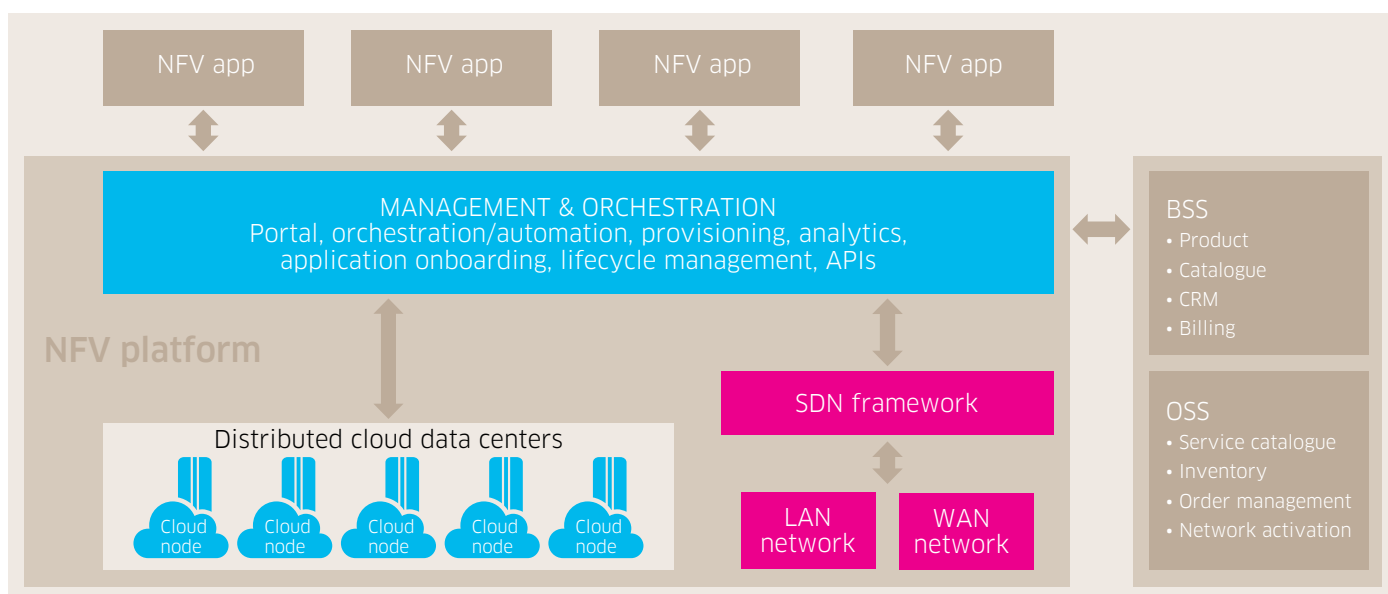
NFV app

NFV app

NFV app

NFV app

MANAGEMENT & ORCHESTRATION
Portal, orchestration/automation, provisioning, analytics, application onboarding, lifecycle management, APIs

NFV platform

SDN framework

Distributed cloud data centers

Cloud node

Cloud node

Cloud node

Cloud node

Cloud node

LAN network

WAN network

BSS
• Product
• Catalogue
• CRM
• Billing

OSS
• Service catalogue
• Inventory
• Order management
• Network activation